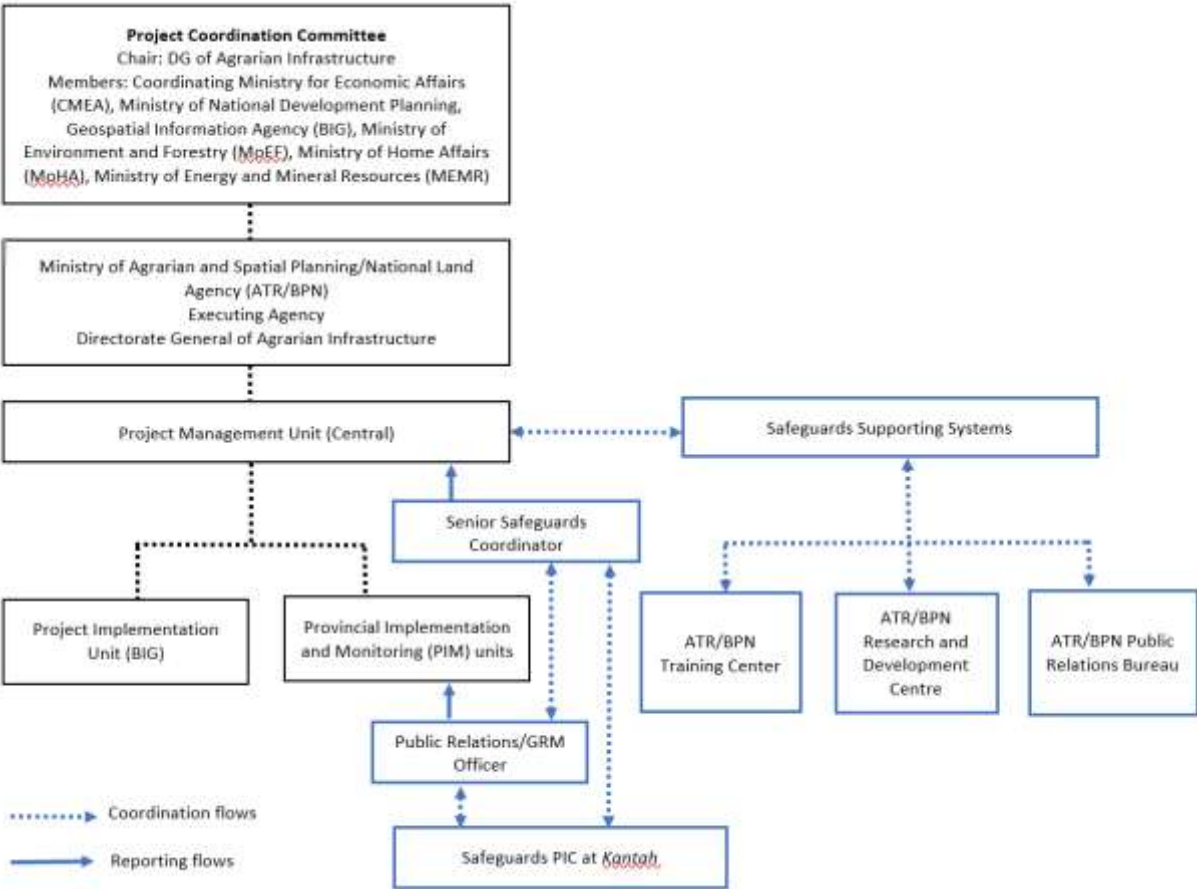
**Project Coordination Committee**
Chair: DG of Agrarian Infrastructure
Members: Coordinating Ministry for Economic Affairs (CMEA), Ministry of National Development Planning, Geospatial Information Agency (BIG), Ministry of Environment and Forestry (MoEF), Ministry of Home Affairs (MoHA), Ministry of Energy and Mineral Resources (MEMR)

Ministry of Agrarian and Spatial Planning/National Land Agency (ATR/BPN)
Executing Agency
Directorate General of Agrarian Infrastructure

Project Management Unit (Central)

Safeguards Supporting Systems

Senior Safeguards Coordinator

Project Implementation Unit (BIG)

Provincial Implementation and Monitoring (PIM) units

ATR/BPN Training Center

ATR/BPN Research and Development Centre

ATR/BPN Public Relations Bureau

Public Relations/GRM Officer

Coordination flows

Reporting flows

Safeguards PIC at *Kantah*